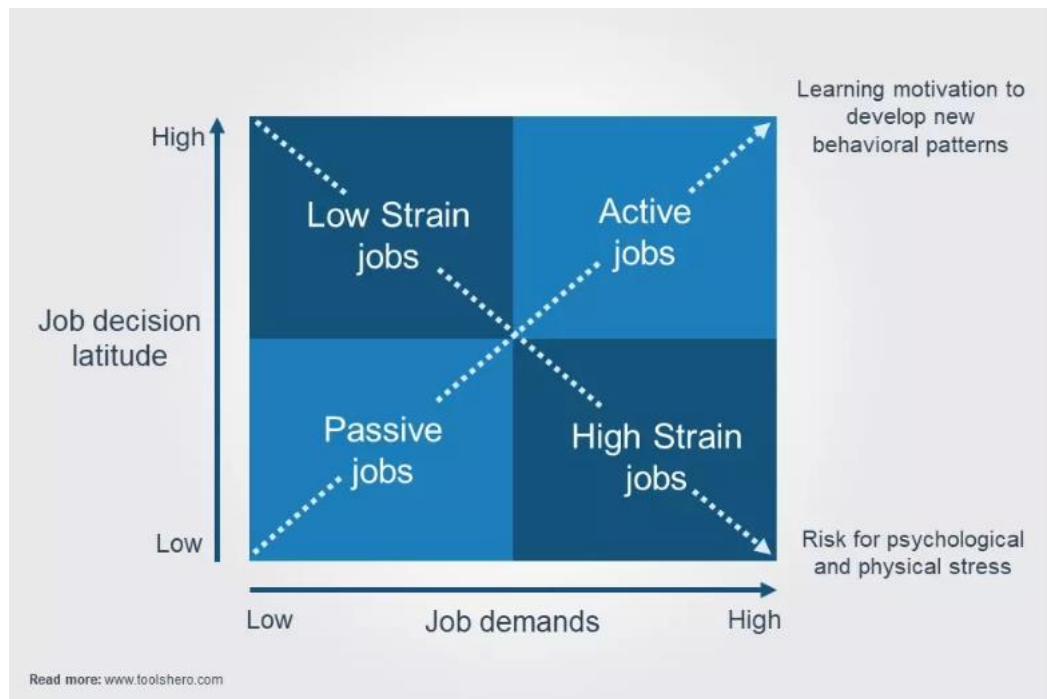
Learning motivation to develop new behavioral patterns

High

Low Strain jobs

Active jobs

Job decision latitude

Passive jobs

High Strain jobs

Low

Risk for psychological and physical stress

Low

Job demands

High

Read more: www.toolshero.com